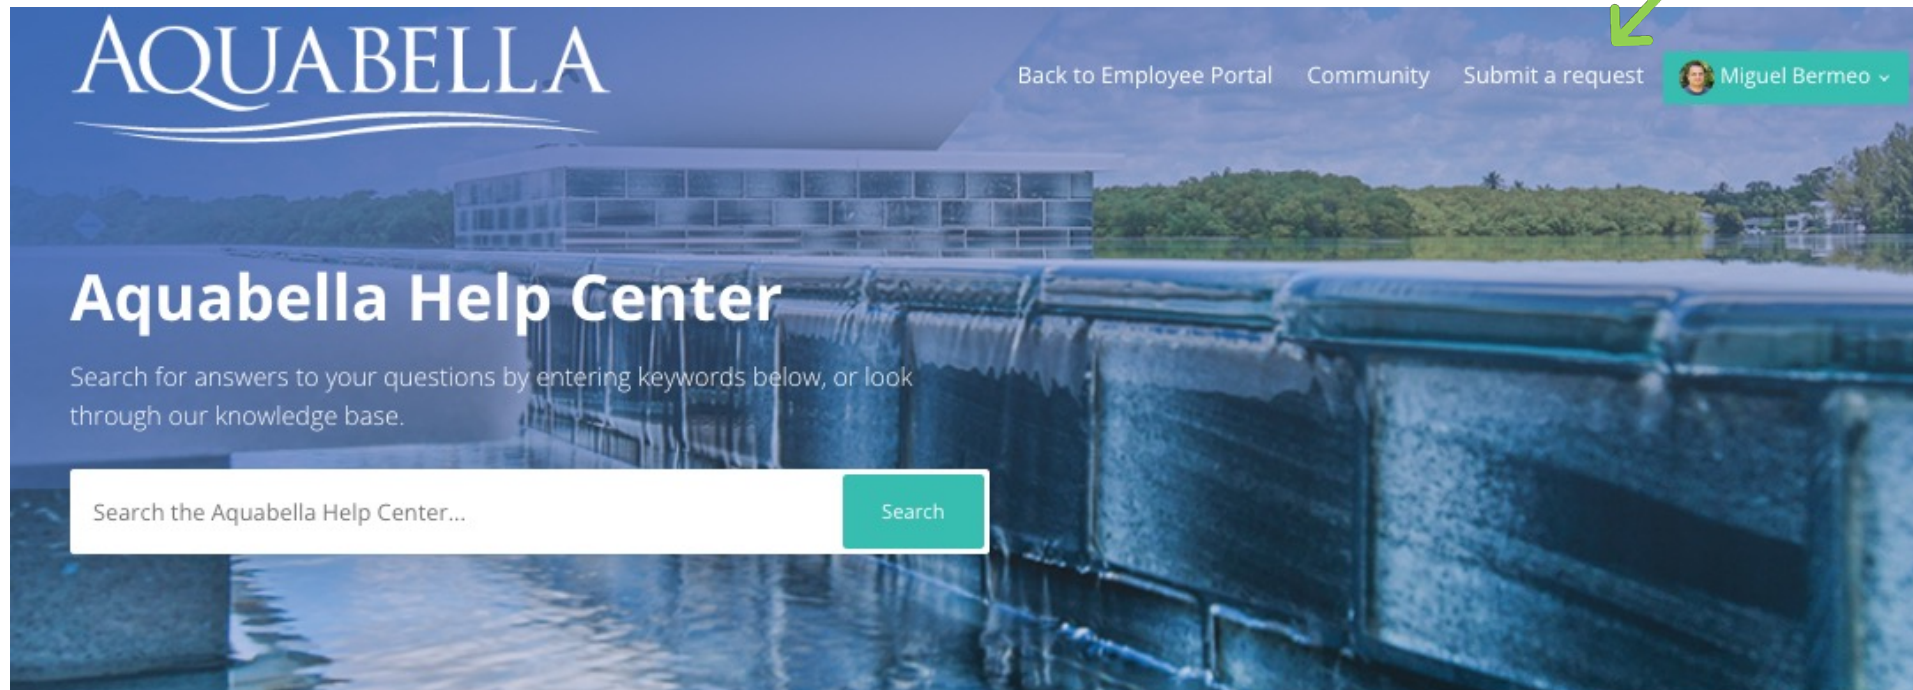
AQUABELLA

Back to Employee Portal Community Submit a request Miguel Bermeo

Aquabella Help Center

Search for answers to your questions by entering keywords below, or look through our knowledge base.

Search the Aquabella Help Center...

Search